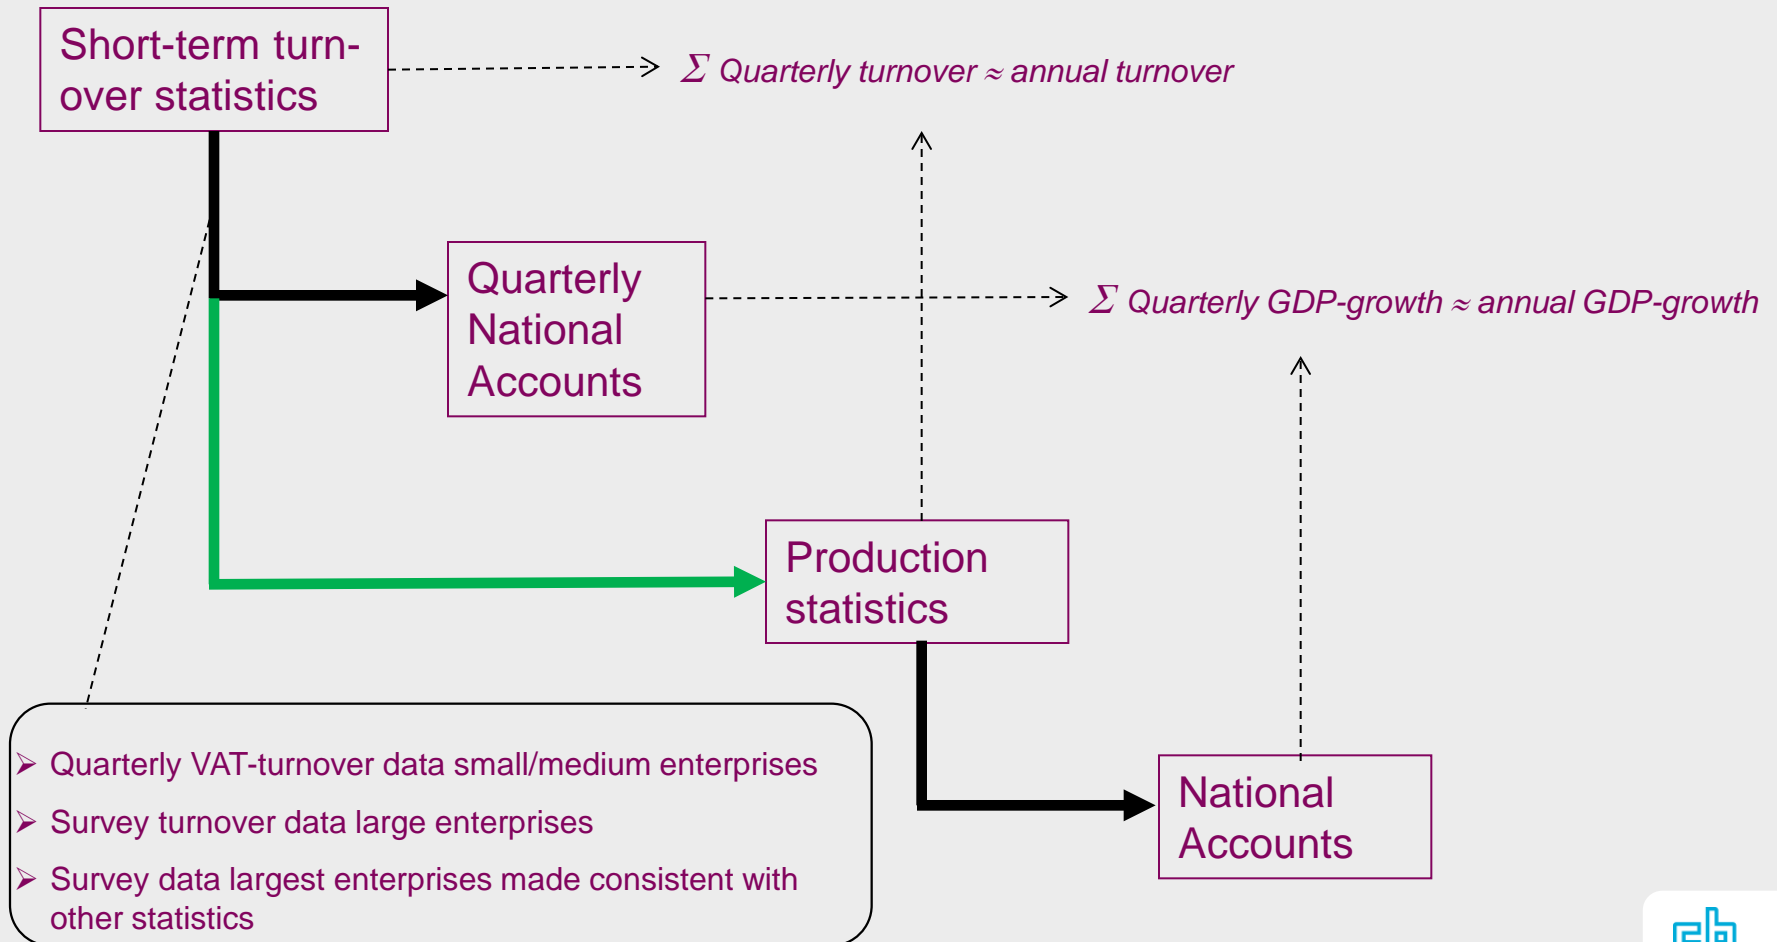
Short-term turnover statistics

$\Sigma$ Quarterly turnover $\approx$ annual turnover

Quarterly National Accounts

$\Sigma$ Quarterly GDP-growth $\approx$ annual GDP-growth

Production statistics

National Accounts

➢ Quarterly VAT-turnover data small/medium enterprises
➢ Survey turnover data large enterprises
➢ Survey data largest enterprises made consistent with other statistics